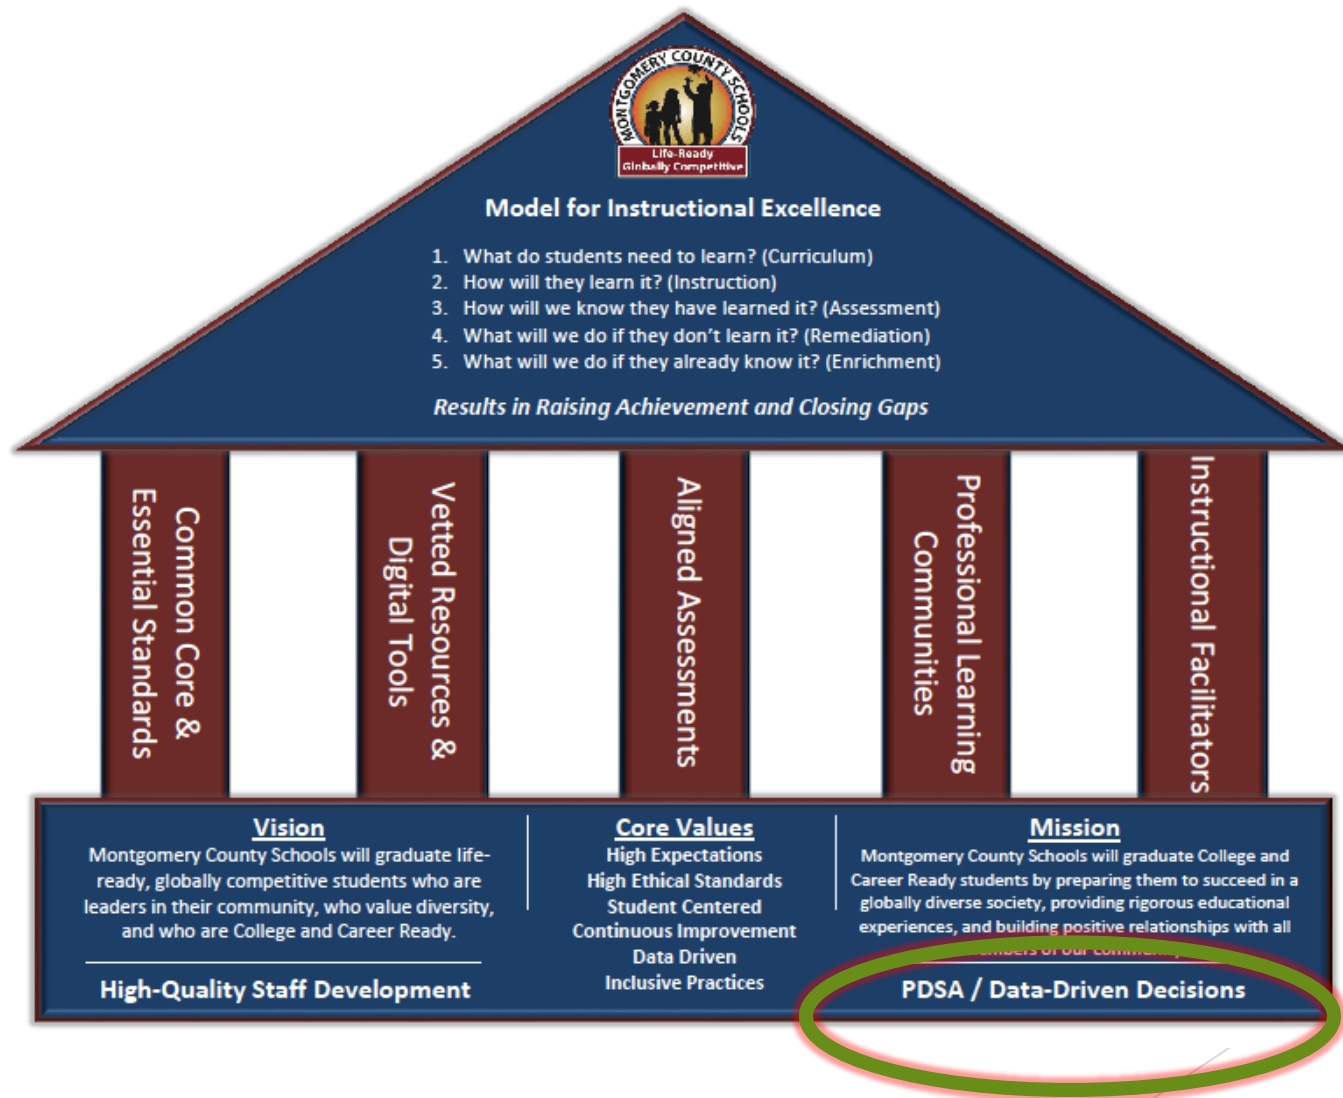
MONTGOMERY COUNTY SCHOOLS
Life-Ready
Globally Competitive

Model for Instructional Excellence

1. What do students need to learn? (Curriculum)
2. How will they learn it? (Instruction)
3. How will we know they have learned it? (Assessment)
4. What will we do if they don't learn it? (Remediation)
5. What will we do if they already know it? (Enrichment)

Results in Raising Achievement and Closing Gaps

Common Core & Essential Standards

Vetted Resources & Digital Tools

Aligned Assessments

Professional Learning Communities

Instructional Facilitators

Vision
Montgomery County Schools will graduate life-ready, globally competitive students who are leaders in their community, who value diversity, and who are College and Career Ready.

High-Quality Staff Development

Core Values
High Expectations
High Ethical Standards
Student Centered
Continuous Improvement
Data Driven
Inclusive Practices

Mission
Montgomery County Schools will graduate College and Career Ready students by preparing them to succeed in a globally diverse society, providing rigorous educational experiences, and building positive relationships with all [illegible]

PDSA / Data-Driven Decisions